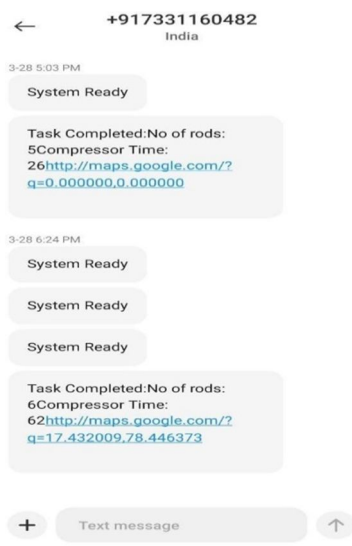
←

+917331160482
India

3-28 5:03 PM

System Ready

Task Completed:No of rods: 5Compressor Time: 26http://maps.google.com/?q=0.000000,0.000000

3-28 6:24 PM

System Ready

System Ready

System Ready

Task Completed:No of rods: 6Compressor Time: 62http://maps.google.com/?q=17.432009,78.446373

+

Text message

↑